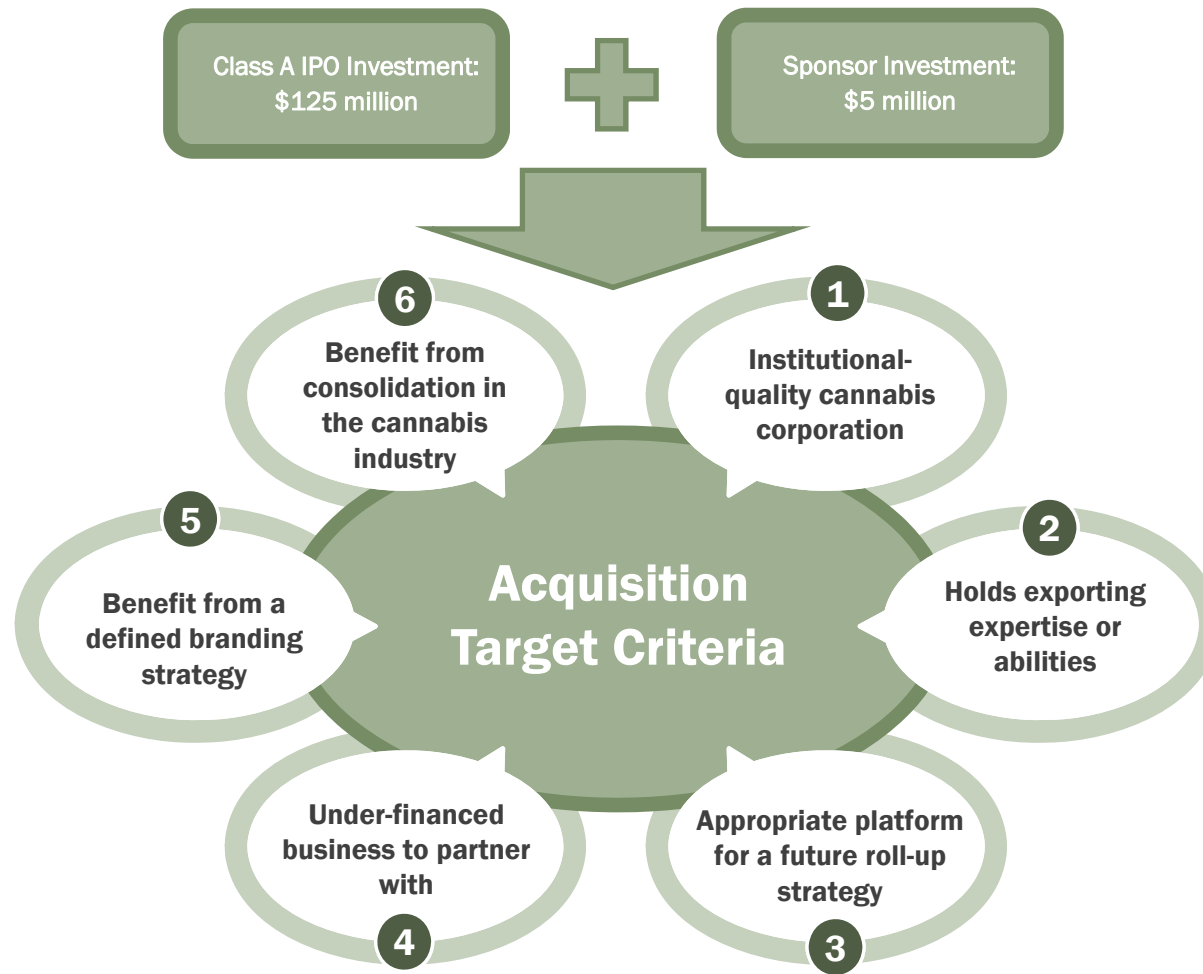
Class A IPO Investment: $125 million

Sponsor Investment: $5 million

Acquisition Target Criteria

1
Institutional-quality cannabis corporation

2
Holds exporting expertise or abilities

3
Appropriate platform for a future roll-up strategy

4
Under-financed business to partner with

5
Benefit from a defined branding strategy

6
Benefit from consolidation in the cannabis industry